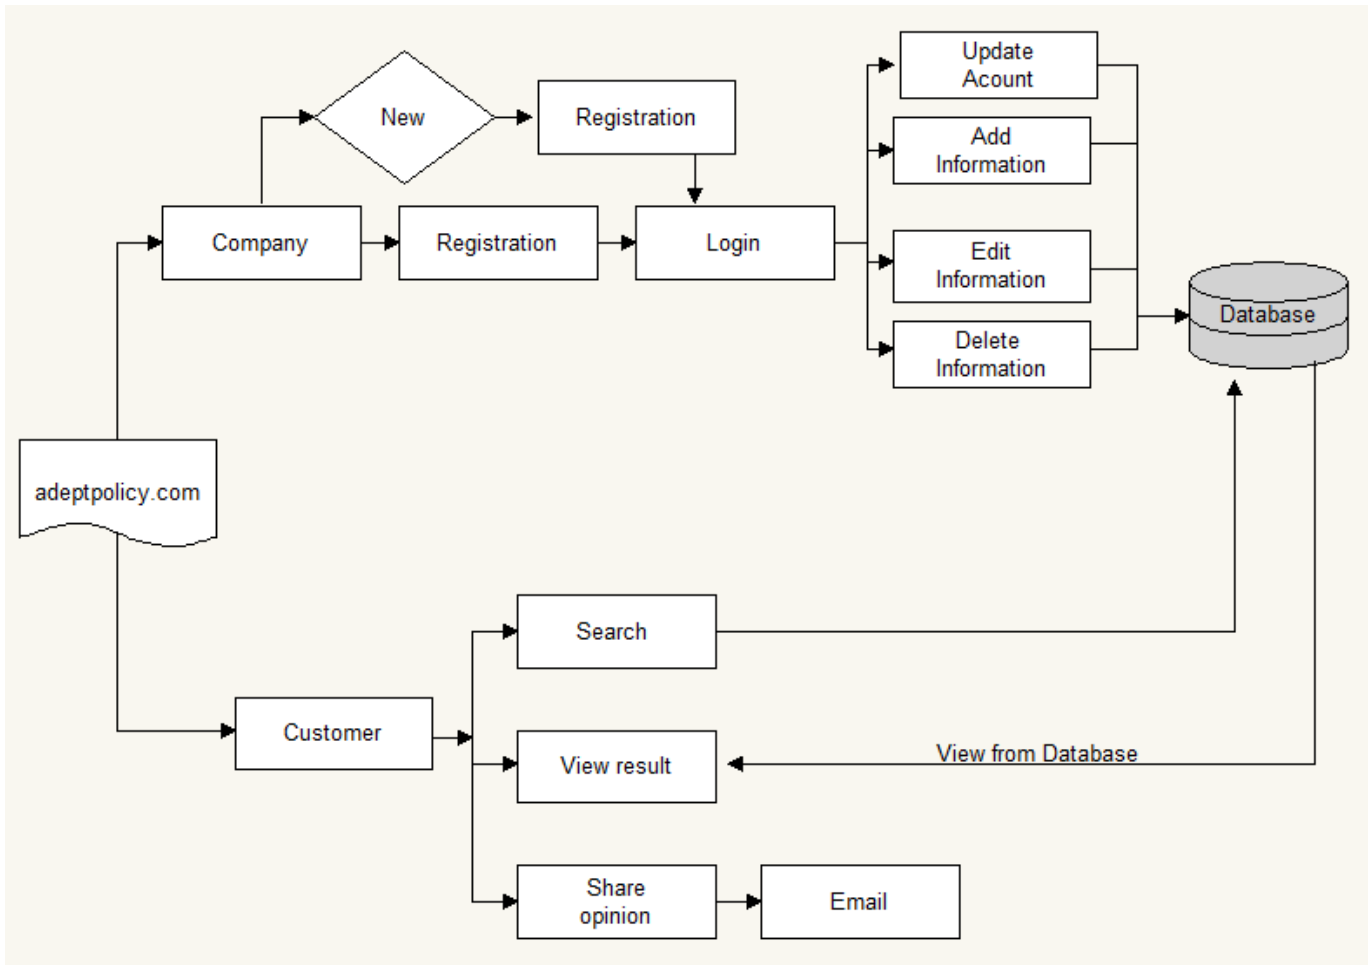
New

Registration

Update Acount

Add Information

Company

Registration

Login

Edit Information

Database

Delete Information

adeptpolicy.com

Search

Customer

View result

View from Database

Share opinion

Email